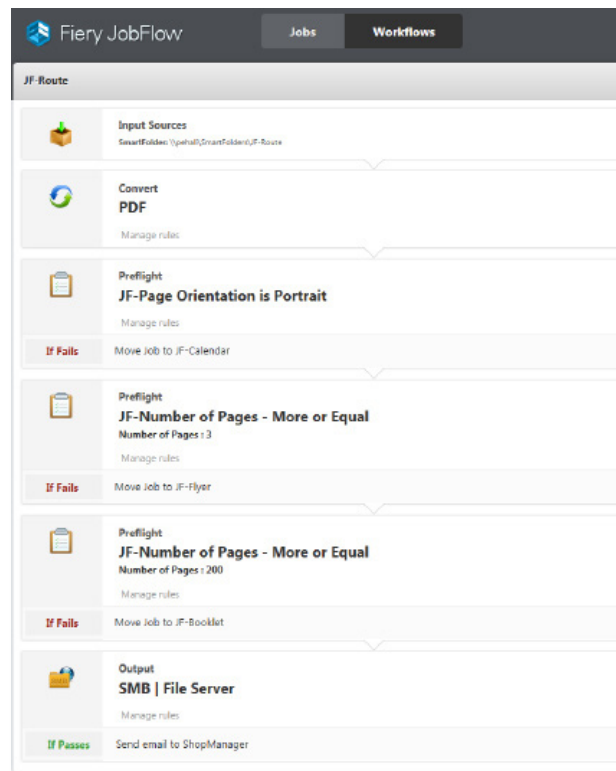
Fiery JobFlow

Jobs

Workflows

JF-Route

Input Sources

SmartFolder: \\pehall\SmartFolders\JF-Route

Convert

PDF

Manage rules

Preflight

JF-Page Orientation is Portrait

Manage rules

If Fails

Move Job to JF-Calendar

Preflight

JF-Number of Pages - More or Equal

Number of Pages : 3

Manage rules

If Fails

Move Job to JF-Flyer

Preflight

JF-Number of Pages - More or Equal

Number of Pages : 200

Manage rules

If Fails

Move Job to JF-Booklet

Output

SMB | File Server

Manage rules

If Passes

Send email to ShopManager